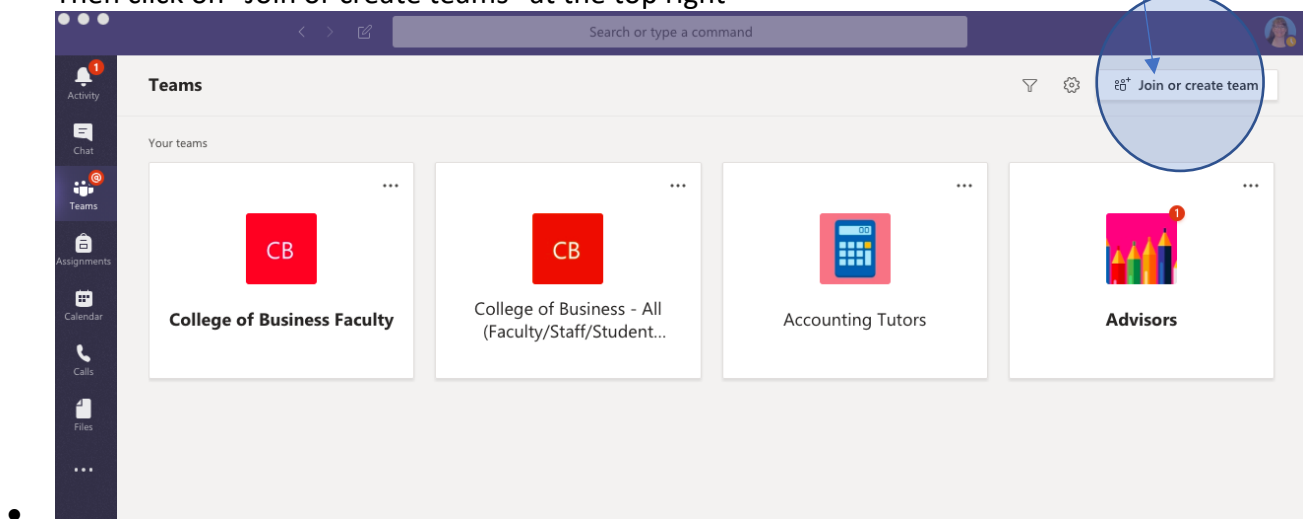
Then click on "Join or create teams" at the top right

Search or type a command

1
Activity
Chat
Teams
Assignments
Calendar
Calls
Files
...

Teams

Join or create team

Your teams

...
CB
College of Business Faculty

...
CB
College of Business - All (Faculty/Staff/Student...

...
00
Accounting Tutors

...
1
Advisors

•